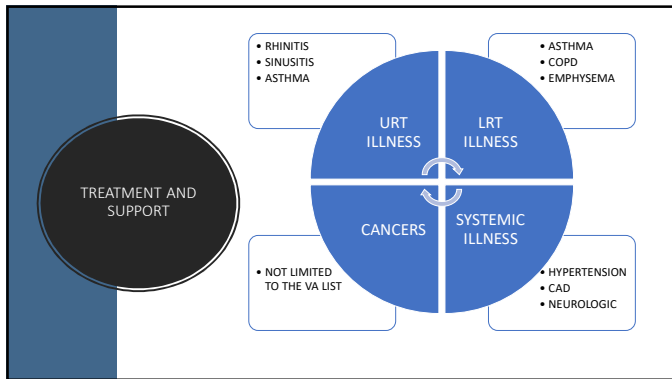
TREATMENT AND SUPPORT

• RHINITIS
• SINUSITIS
• ASTHMA

• ASTHMA
• COPD
• EMPHYSEMA

URT ILLNESS

LRT ILLNESS

CANCERS

SYSTEMIC ILLNESS

• NOT LIMITED TO THE VA LIST

• HYPERTENSION
• CAD
• NEUROLOGIC